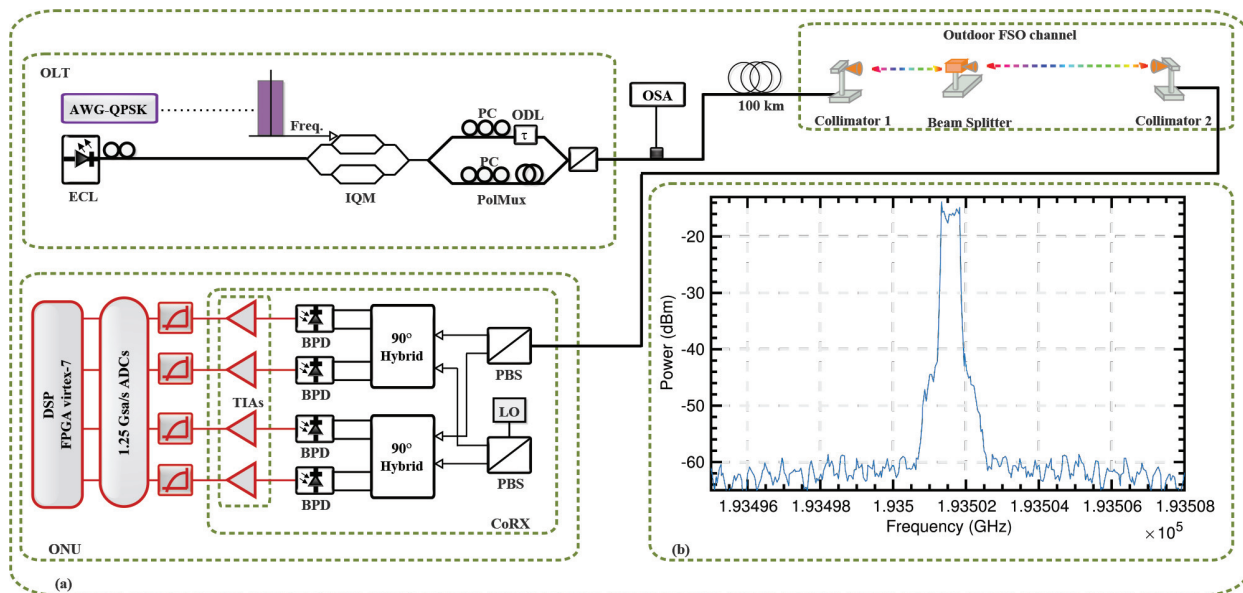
OLT

AWG-QPSK

Freq.

ECL

IQM

PC

ODL

τ

PC

PolMux

OSA

100 km

Outdoor FSO channel

Collimator 1

Beam Splitter

Collimator 2

ONU

DSP
FPGA virtex-7

1.25 Gsa/s ADCs

TIAs

BPD

BPD

BPD

BPD

90°
Hybrid

90°
Hybrid

PBS

LO

PBS

CoRX

(a)

(b)

Power (dBm)

-20

-30

-40

-50

-60

1.93496

1.93498

1.935

1.93502

1.93504

1.93506

1.93508

Frequency (GHz)

$\times 10^5$